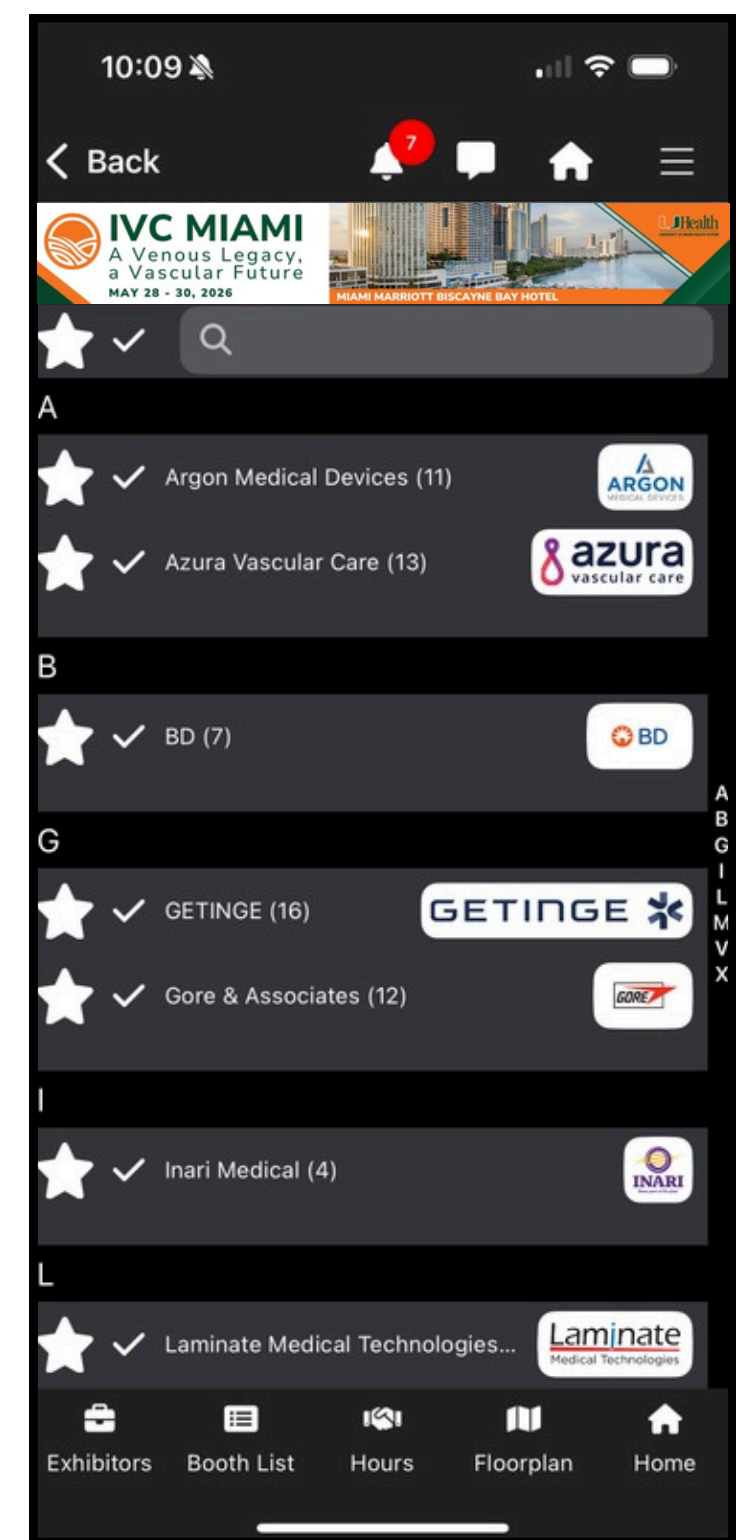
10:09

Back
7

IVC MIAMI
A Venous Legacy, a Vascular Future
MAY 28 - 30, 2026
MIAMI MARRIOTT BISCAYNE BAY HOTEL
UHealth

A

Argon Medical Devices (11)
ARGON MEDICAL DEVICES

Azura Vascular Care (13)
azura vascular care

B

BD (7)
BD

G

GETINGE (16)
GETINGE

Gore & Associates (12)
GORE

I

Inari Medical (4)
INARI

L

Laminate Medical Technologies...
Laminate Medical Technologies

A
B
G
I
L
M
V
X

Exhibitors
Booth List
Hours
Floorplan
Home